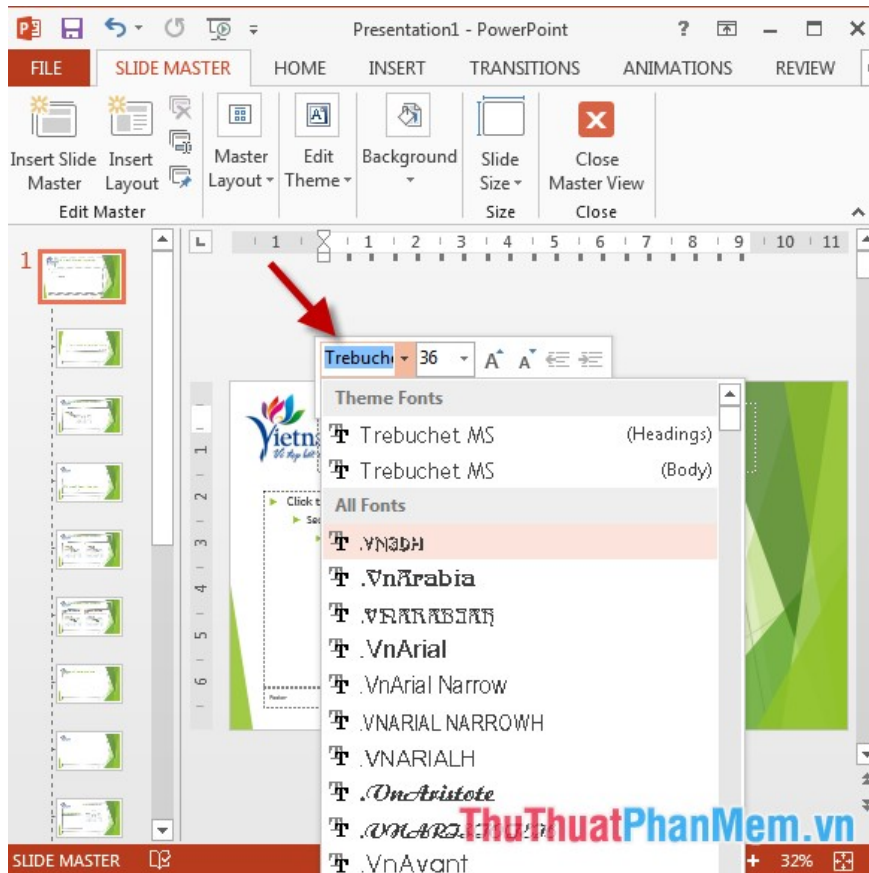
Presentation1 - PowerPoint

FILE SLIDE MASTER HOME INSERT TRANSITIONS ANIMATIONS REVIEW

Insert Slide Master
Insert Layout
Edit Master
Master Layout
Edit Theme
Background
Slide Size
Size
Close Master View
Close

1 2 3 4 5 6 7 8 9 10 11

1

Trebuchet 36

Theme Fonts
Trebuchet MS (Headings)
Trebuchet MS (Body)
All Fonts
.VN3DH
.VnArabia
.VNARABIAH
.VnArial
.VnArial Narrow
.VNARIAL NARROWH
.VNARIALH
.VnAristote
.VNARISTOTEH
.VnAvant

Click t
Sec

ThuThuatPhanMem.vn

SLIDE MASTER 32%